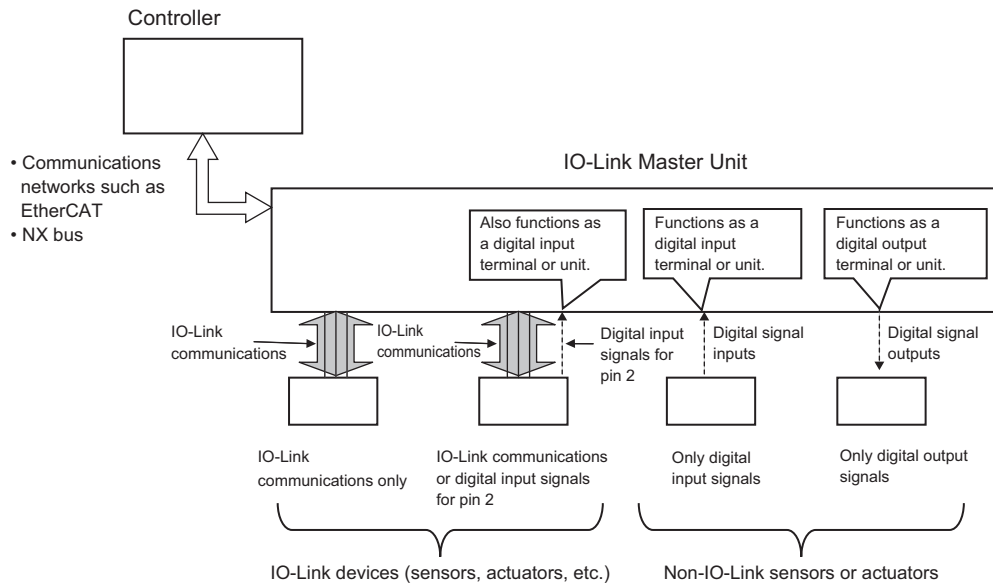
Controller

• Communications networks such as EtherCAT
• NX bus

IO-Link Master Unit

Also functions as a digital input terminal or unit.

Functions as a digital input terminal or unit.

Functions as a digital output terminal or unit.

IO-Link communications

IO-Link communications

Digital input signals for pin 2

Digital signal inputs

Digital signal outputs

IO-Link communications only

IO-Link communications or digital input signals for pin 2

Only digital input signals

Only digital output signals

IO-Link devices (sensors, actuators, etc.)

Non-IO-Link sensors or actuators